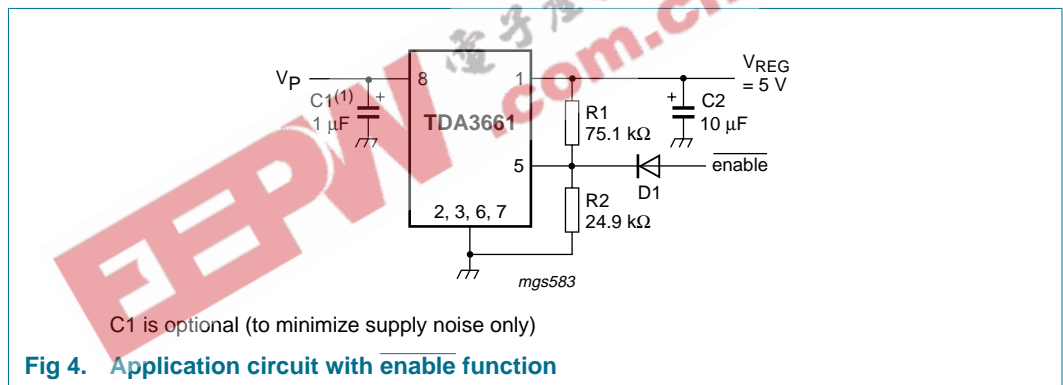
$V_P$ 8 1 $V_{REG}$ = 5 V

C1$^{(1)}$ 1 μF

TDA3661

R1 75.1 kΩ

C2 10 μF

5

$\overline{\text{enable}}$

D1

2, 3, 6, 7

R2 24.9 kΩ

mgs583

EEPW .com.cn

C1 is optional (to minimize supply noise only)

Fig 4. Application circuit with $\overline{\text{enable}}$ function